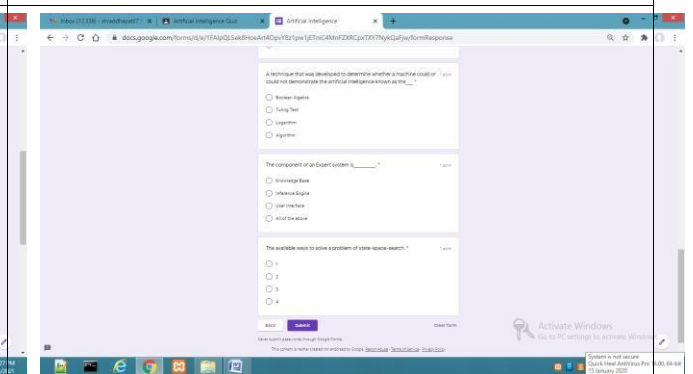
Inbox (12,338) - shraddhapatil7 | Artificial Intelligence Quiz | Artificial Intelligence

docs.google.com/forms/d/e/1FAIpQLSek8HoeArt4OpvY8z1pw1jETniC4MnFZXRCpxTXY7NykQaFjw/formResponse

A technique that was developed to determine whether a machine could or could not demonstrate the artificial intelligence known as the___ * 1 point

Boolean Algebra

Turing Test

Logarithm

Algorithm

The component of an Expert system is________. * 1 point

Knowledge Base

Inference Engine

User Interface

All of the above

The available ways to solve a problem of state-space-search. * 1 point

1

2

3

4

Back Submit Clear form

Never submit passwords through Google Forms.

This content is neither created nor endorsed by Google. Report Abuse - Terms of Service - Privacy Policy

Activate Windows
Go to PC settings to activate Windows.

System is not secure
Quick Heal AntiVirus Pro 5.00, 64-bit
15 January 2020